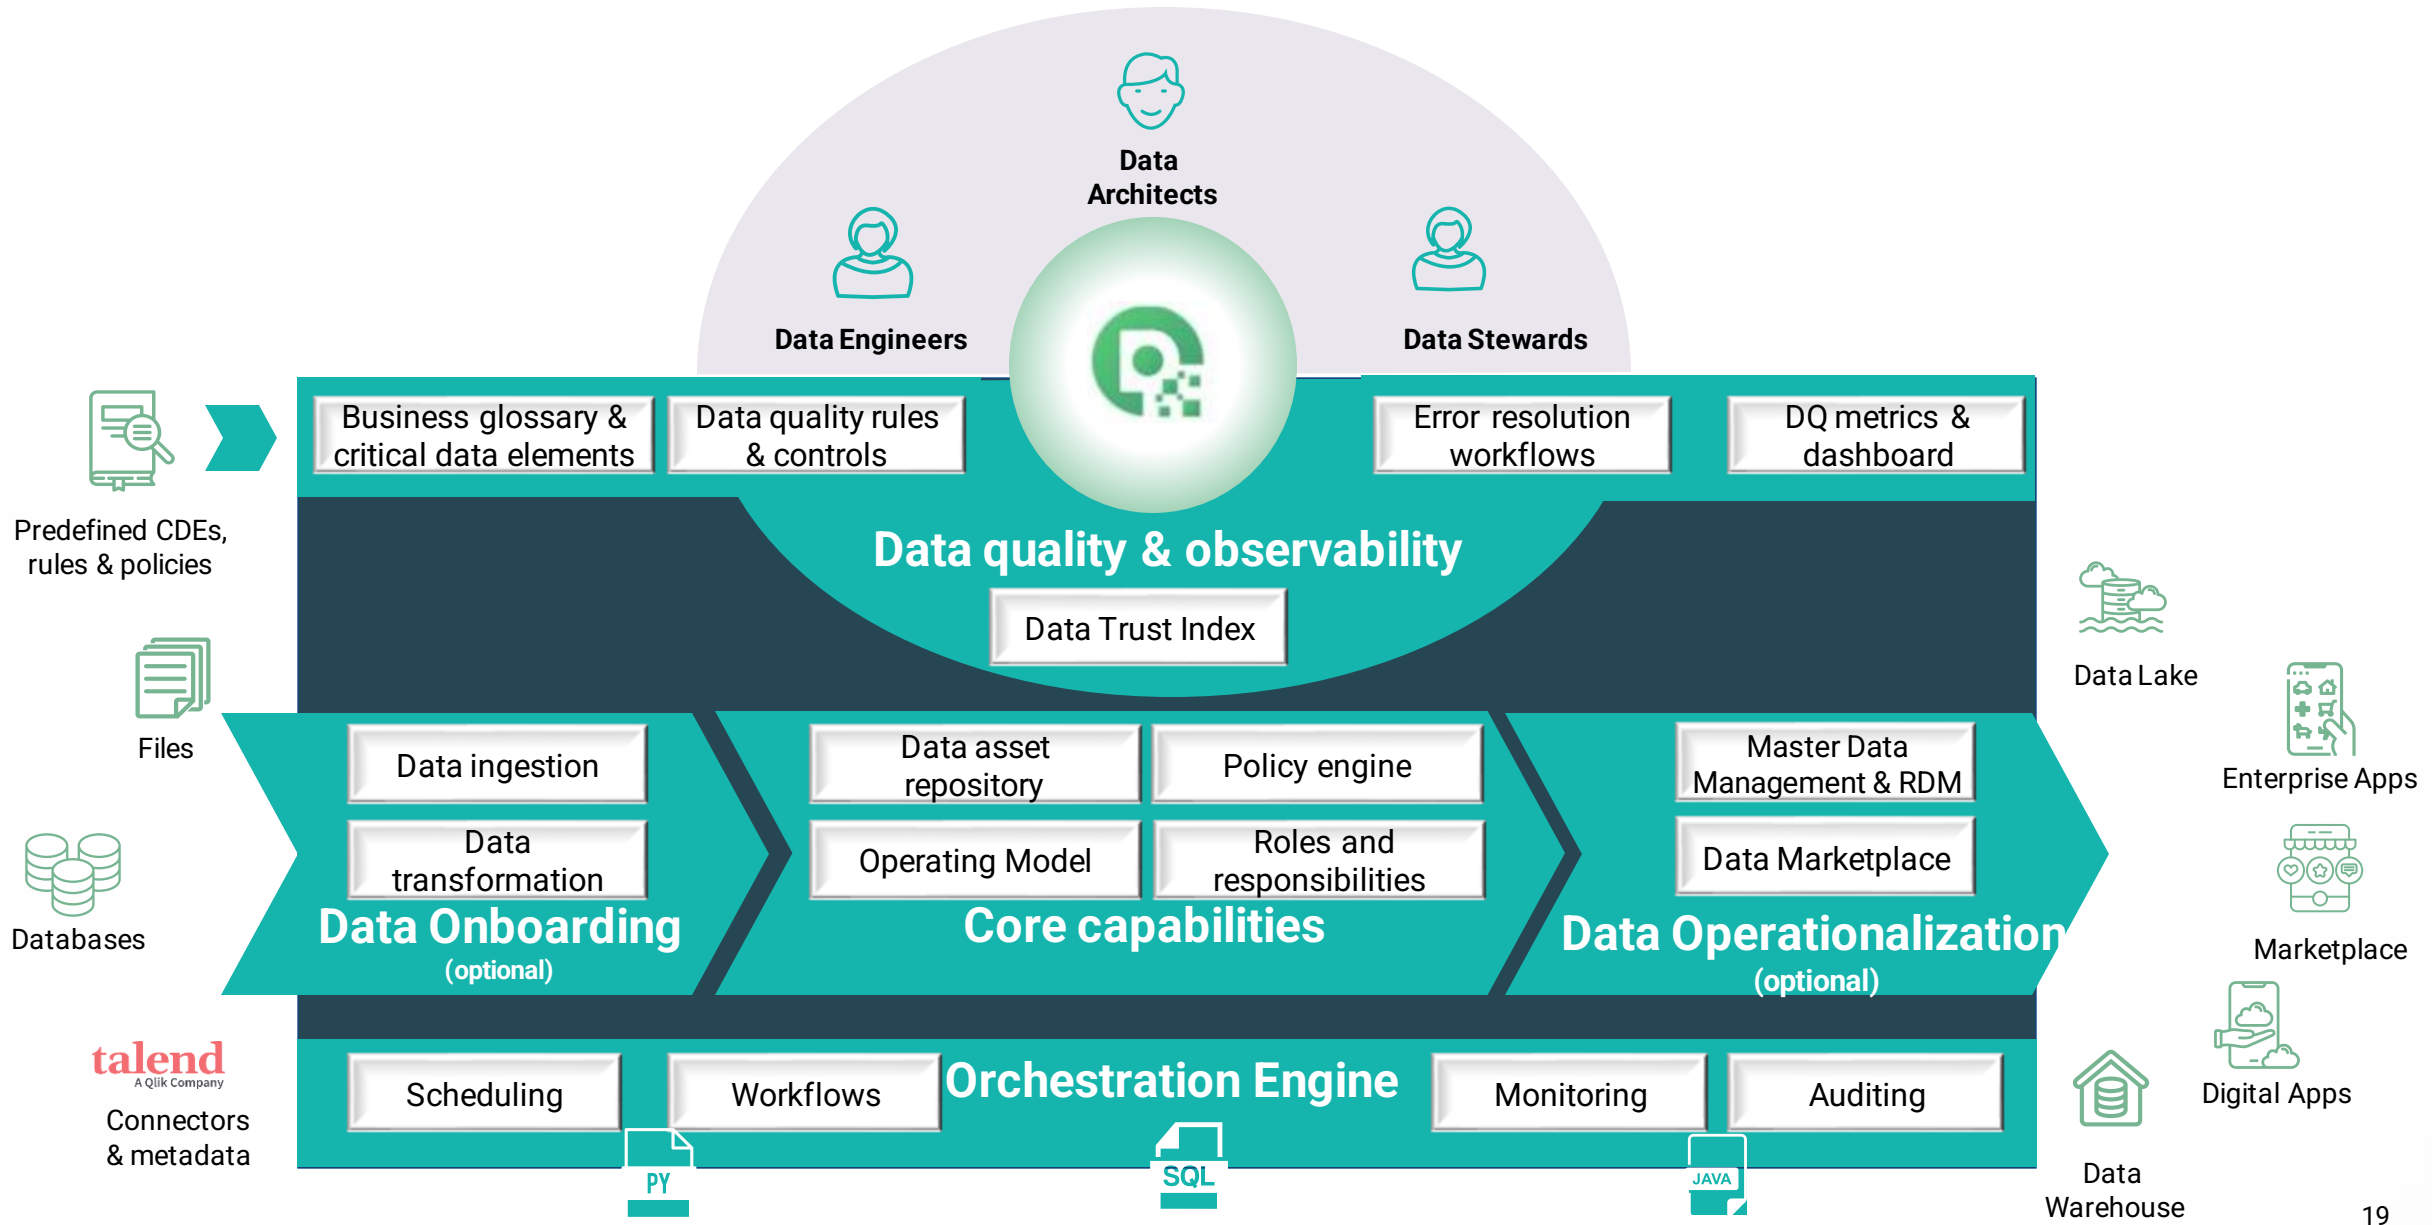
Data Architects

Data Engineers

Data Stewards

Predefined CDEs, rules & policies

Business glossary & critical data elements

Data quality rules & controls

Error resolution workflows

DQ metrics & dashboard

Data quality & observability

Data Trust Index

Files

Databases

Data ingestion

Data transformation

Data Onboarding
(optional)

Data asset repository

Policy engine

Operating Model

Roles and responsibilities

Core capabilities

Master Data Management & RDM

Data Marketplace

Data Operationalization
(optional)

Data Lake

Enterprise Apps

Marketplace

Digital Apps

Data Warehouse

talend
A Qlik Company

Connectors & metadata

Scheduling

Workflows

Orchestration Engine

Monitoring

Auditing

PY

SQL

JAVA

19